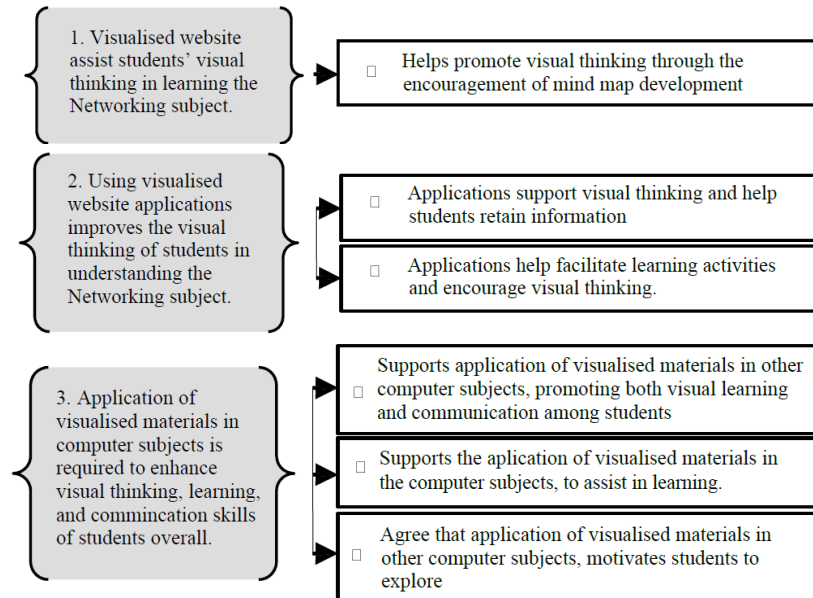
1. Visualised website assist students' visual thinking in learning the Networking subject.

 Helps promote visual thinking through the encouragement of mind map development

2. Using visualised website applications improves the visual thinking of students in understanding the Networking subject.

 Applications support visual thinking and help students retain information

 Applications help facilitate learning activities and encourage visual thinking.

3. Application of visualised materials in computer subjects is required to enhance visual thinking, learning, and commincation skills of students overall.

 Supports application of visualised materials in other computer subjects, promoting both visual learning and communication among students

 Supports the aplication of visualised materials in the computer subjects, to assist in learning.

 Agree that application of visualised materials in other computer subjects, motivates students to explore